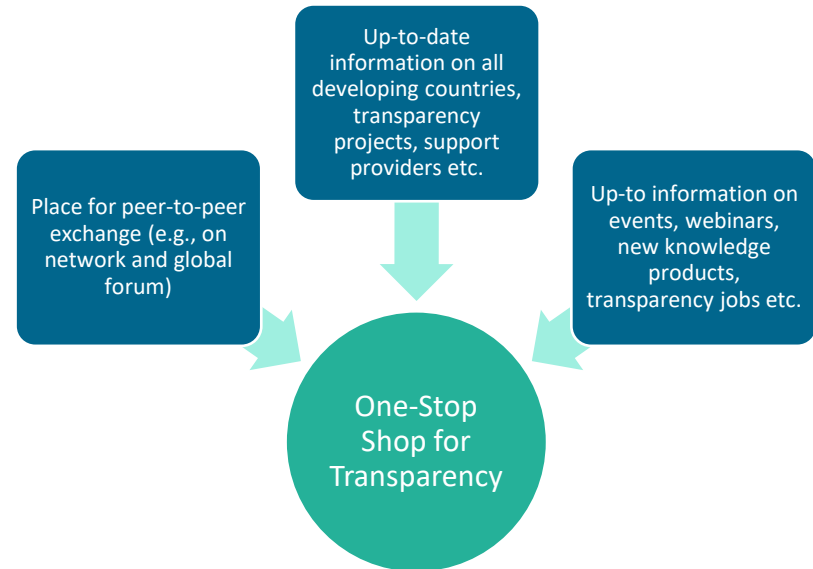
Up-to-date information on all developing countries, transparency projects, support providers etc.

Place for peer-to-peer exchange (e.g., on network and global forum)

Up-to information on events, webinars, new knowledge products, transparency jobs etc.

One-Stop Shop for Transparency